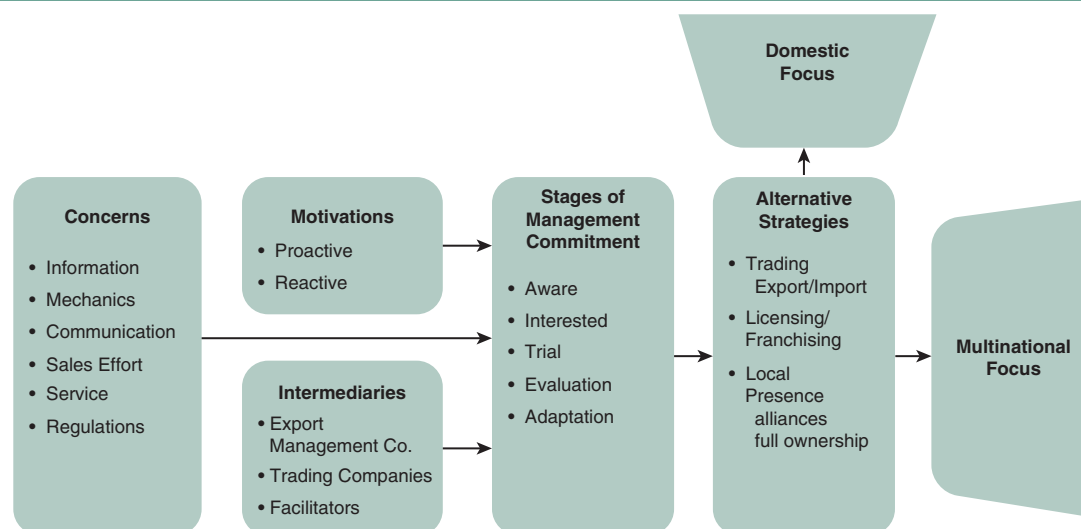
Domestic Focus

Concerns
• Information
• Mechanics
• Communication
• Sales Effort
• Service
• Regulations

Motivations
• Proactive
• Reactive

Intermediaries
• Export Management Co.
• Trading Companies
• Facilitators

Stages of Management Commitment
• Aware
• Interested
• Trial
• Evaluation
• Adaptation

Alternative Strategies
• Trading Export/Import
• Licensing/ Franchising
• Local Presence alliances full ownership

Multinational Focus